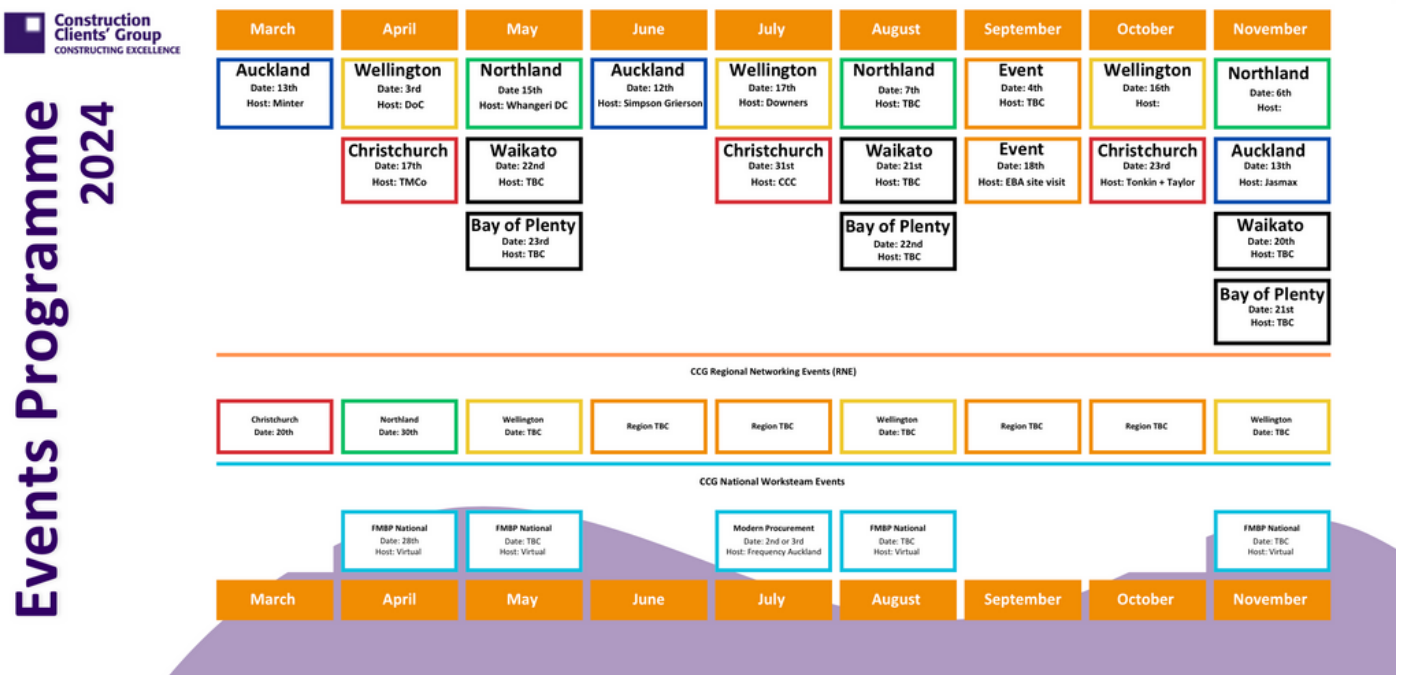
Construction Clients' Group
CONSTRUCTING EXCELLENCE

Events Programme 2024

| March | April | May | June | July | August | September | October | November |
|---|---|---|---|---|---|---|---|---|
| Auckland Date: 13th Host: Minter | Wellington Date: 3rd Host: DoC | Northland Date 15th Host: Whangeri DC | Auckland Date: 12th Host: Simpson Grierson | Wellington Date: 17th Host: Downers | Northland Date: 7th Host: TBC | Event Date: 4th Host: TBC | Wellington Date: 16th Host: | Northland Date: 6th Host: |
| | Christchurch Date: 17th Host: TMCo | Waikato Date: 22nd Host: TBC | | Christchurch Date: 31st Host: CCC | Waikato Date: 21st Host: TBC | Event Date: 18th Host: EBA site visit | Christchurch Date: 23rd Host: Tonkin + Taylor | Auckland Date: 13th Host: Jasmax |
| | | Bay of Plenty Date: 23rd Host: TBC | | | Bay of Plenty Date: 22nd Host: TBC | | | Waikato Date: 20th Host: TBC |
| | | | | | | | | Bay of Plenty Date: 21st Host: TBC |

CCG Regional Networking Events (RNE)

| Christchurch Date: 20th | Northland Date: 30th | Wellington Date: TBC | Region TBC | Region TBC | Wellington Date: TBC | Region TBC | Region TBC | Wellington Date: TBC |
|---|---|---|---|---|---|---|---|---|

CCG National Worksteam Events

| | FMBP National Date: 28th Host: Virtual | FMBP National Date: TBC Host: Virtual | | Modern Procurement Date: 2nd or 3rd Host: Frequency Auckland | FMBP National Date: TBC Host: Virtual | | | FMBP National Date: TBC Host: Virtual |
|---|---|---|---|---|---|---|---|---|
| March | April | May | June | July | August | September | October | November |